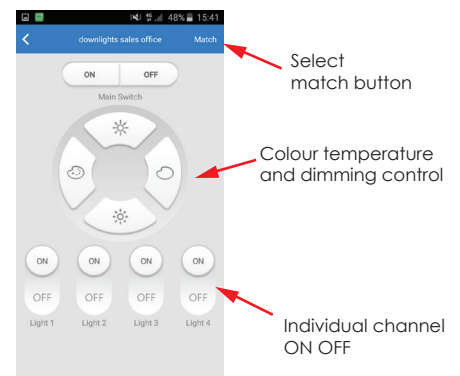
48% 15:41

downlights sales office

Match

Select match button

ON

OFF

Main Switch

Colour temperature and dimming control

ON

ON

ON

ON

OFF

OFF

OFF

OFF

Light 1

Light 2

Light 3

Light 4

Individual channel ON OFF